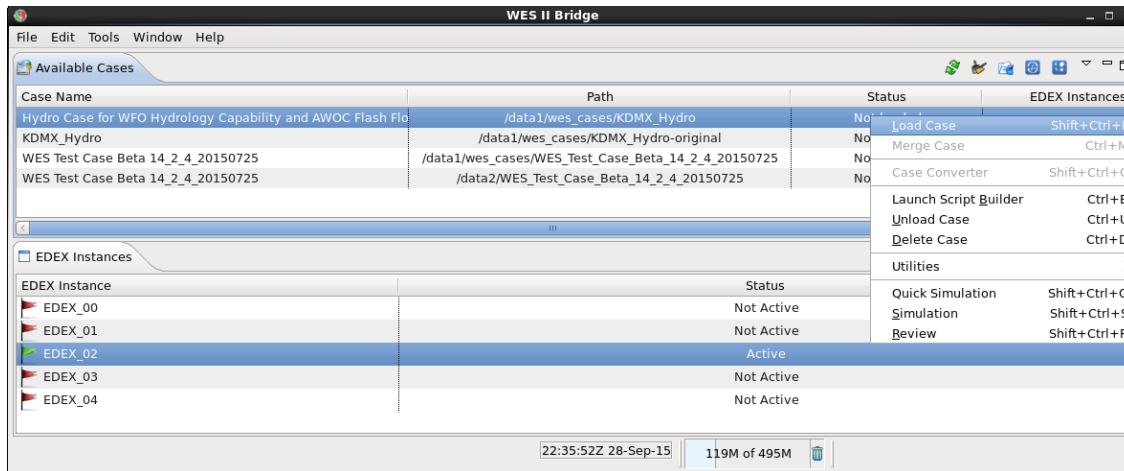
WES II Bridge

File Edit Tools Window Help

Available Cases

| Case Name | Path | Status | EDEX Instances |
|---|---|---|---|
| Hydro Case for WFO Hydrology Capability and AWOC Flash Flo | /data1/wes_cases/KDMX_Hydro | No | |
| KDMX_Hydro | /data1/wes_cases/KDMX_Hydro-original | No | |
| WES Test Case Beta 14_2_4_20150725 | /data1/wes_cases/WES_Test_Case_Beta_14_2_4_20150725 | No | |
| WES Test Case Beta 14_2_4_20150725 | /data2/WES_Test_Case_Beta_14_2_4_20150725 | No | |

Load Case Shift+Ctrl+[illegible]
Merge Case Ctrl+M
Case Converter Shift+Ctrl+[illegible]
Launch Script Builder Ctrl+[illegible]
Unload Case Ctrl+U
Delete Case Ctrl+D
Utilities
Quick Simulation Shift+Ctrl+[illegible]
Simulation Shift+Ctrl+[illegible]
Review Shift+Ctrl+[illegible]

EDEX Instances

| EDEX Instance | Status |
|---|---|
| EDEX_00 | Not Active |
| EDEX_01 | Not Active |
| EDEX_02 | Active |
| EDEX_03 | Not Active |
| EDEX_04 | Not Active |

22:35:52Z 28-Sep-15 119M of 495M